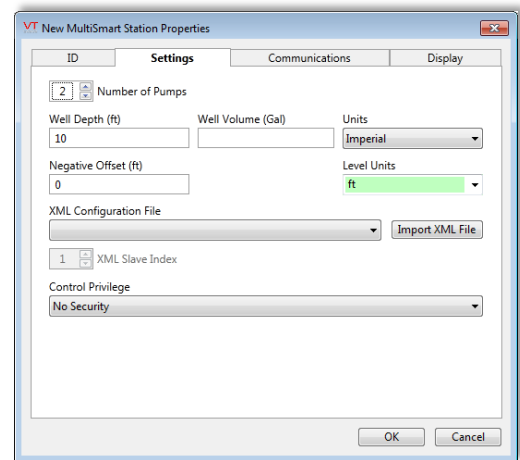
VT New MultiSmart Station Properties

ID | Settings | Communications | Display

2 Number of Pumps

Well Depth (ft)
10

Well Volume (Gal)

Units
Imperial

Negative Offset (ft)
0

Level Units
ft

XML Configuration File

Import XML File

1 XML Slave Index

Control Privilege
No Security

OK Cancel